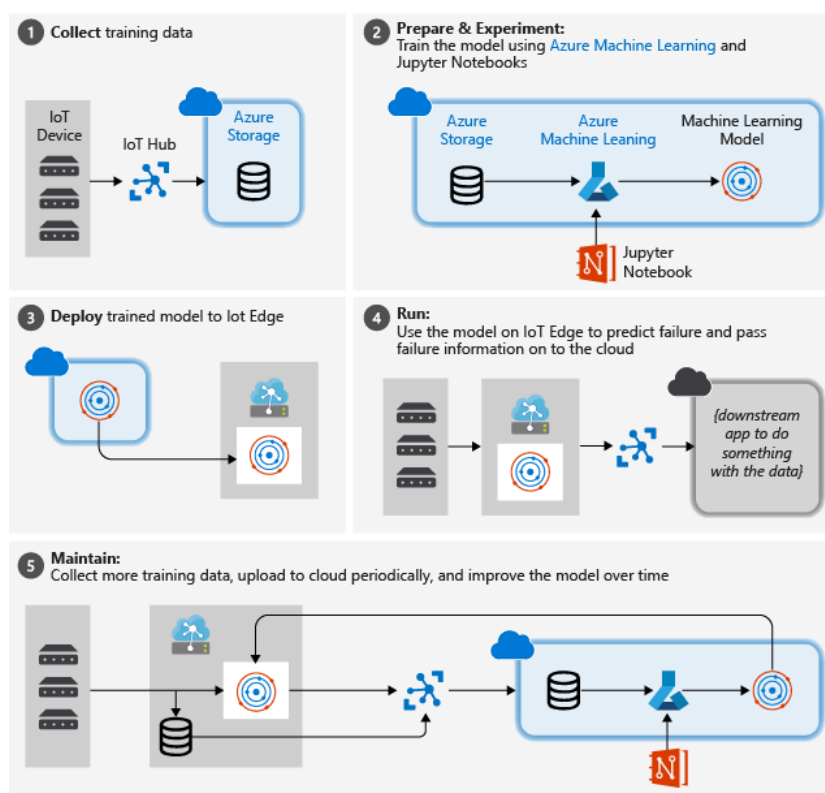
1 Collect training data

IoT Device

IoT Hub

Azure Storage

2 Prepare & Experiment:
Train the model using Azure Machine Learning and Jupyter Notebooks

Azure Storage

Azure Machine Leaning

Machine Learning Model

Jupyter Notebook

3 Deploy trained model to Iot Edge

4 Run:
Use the model on IoT Edge to predict failure and pass failure information on to the cloud

{downstream app to do something with the data}

5 Maintain:
Collect more training data, upload to cloud periodically, and improve the model over time